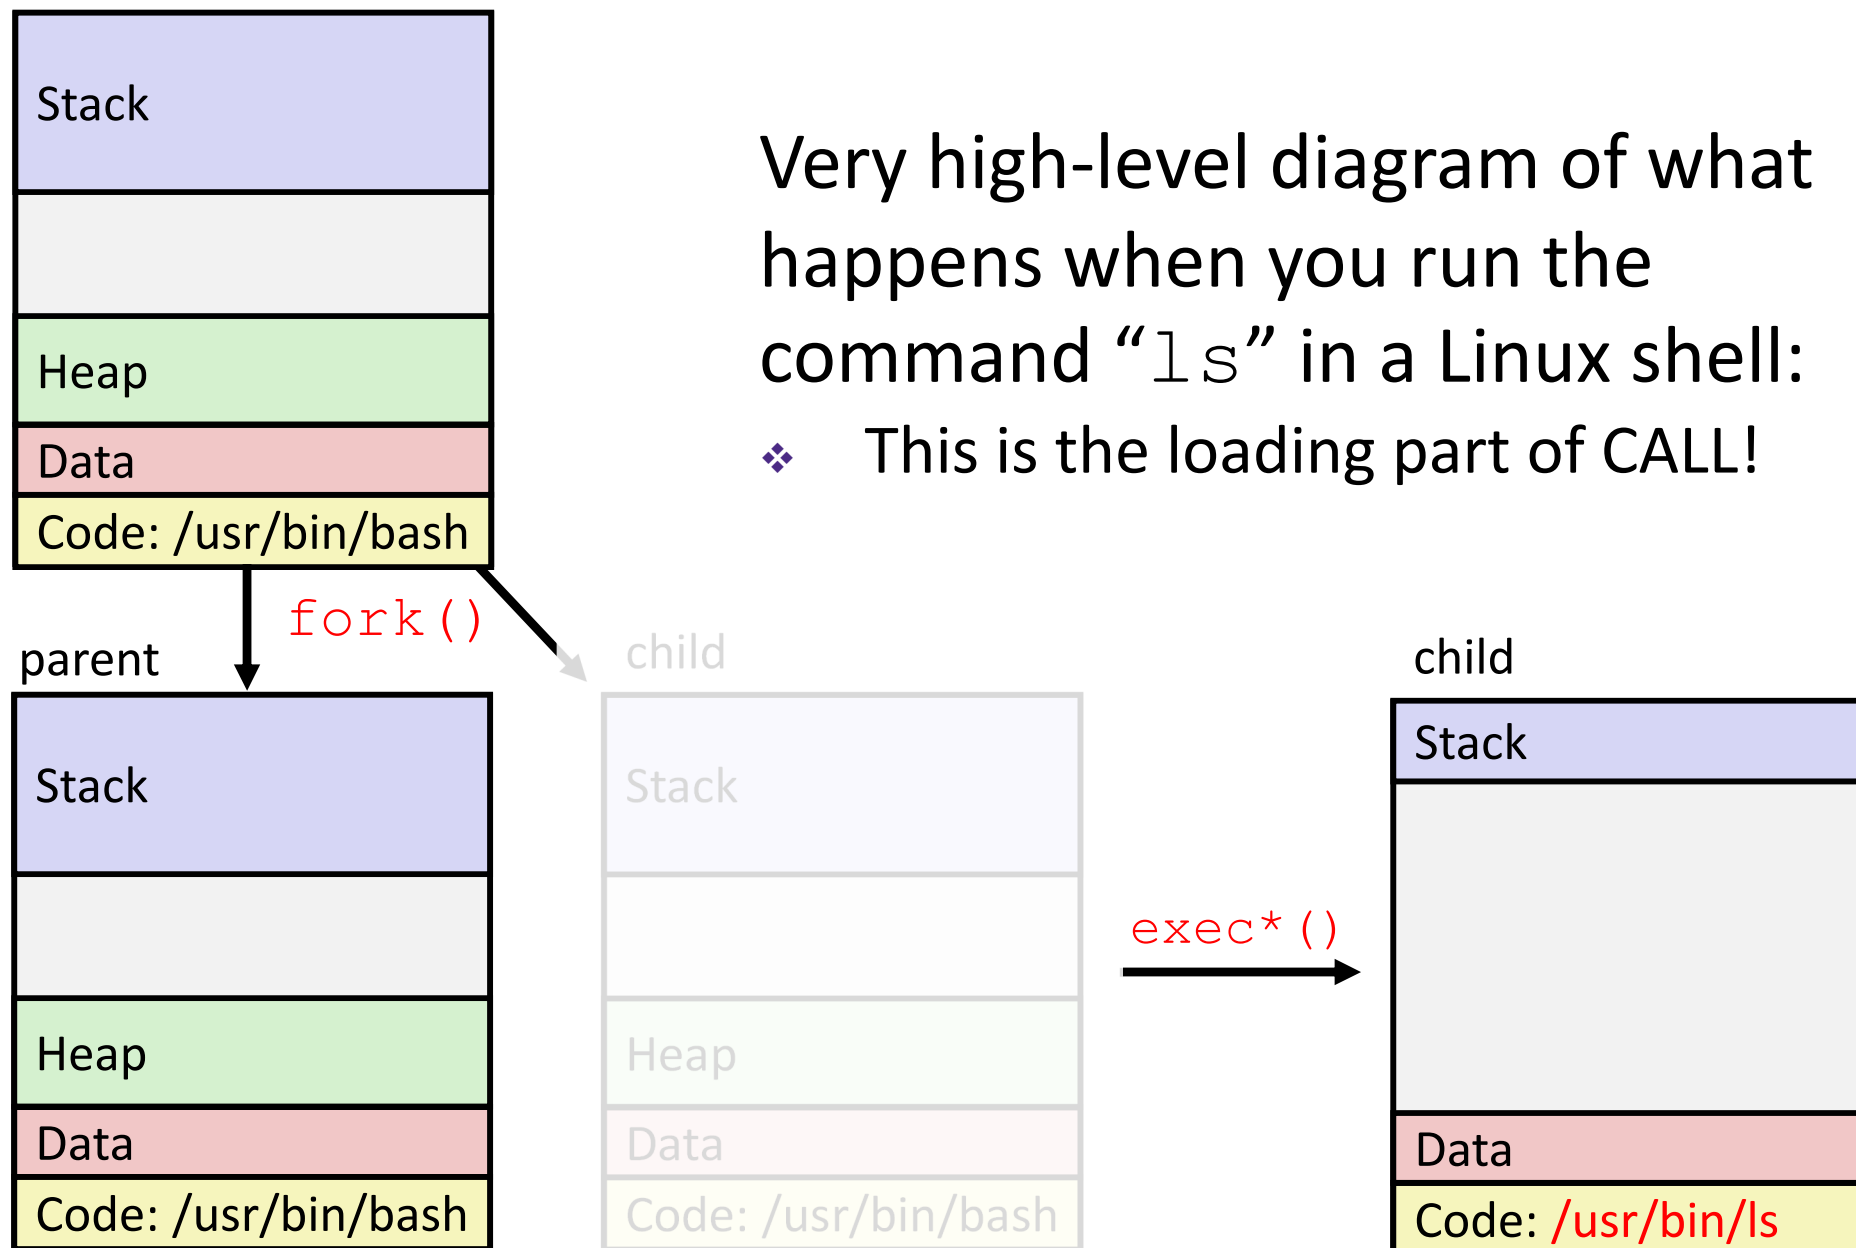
Stack

Heap

Data

Code: /usr/bin/bash

Very high-level diagram of what happens when you run the command “ls” in a Linux shell:

This is the loading part of CALL!

fork()

parent

Stack

Heap

Data

Code: /usr/bin/bash

child

Stack

Heap

Data

Code: /usr/bin/bash

exec*()

child

Stack

Data

Code: /usr/bin/ls